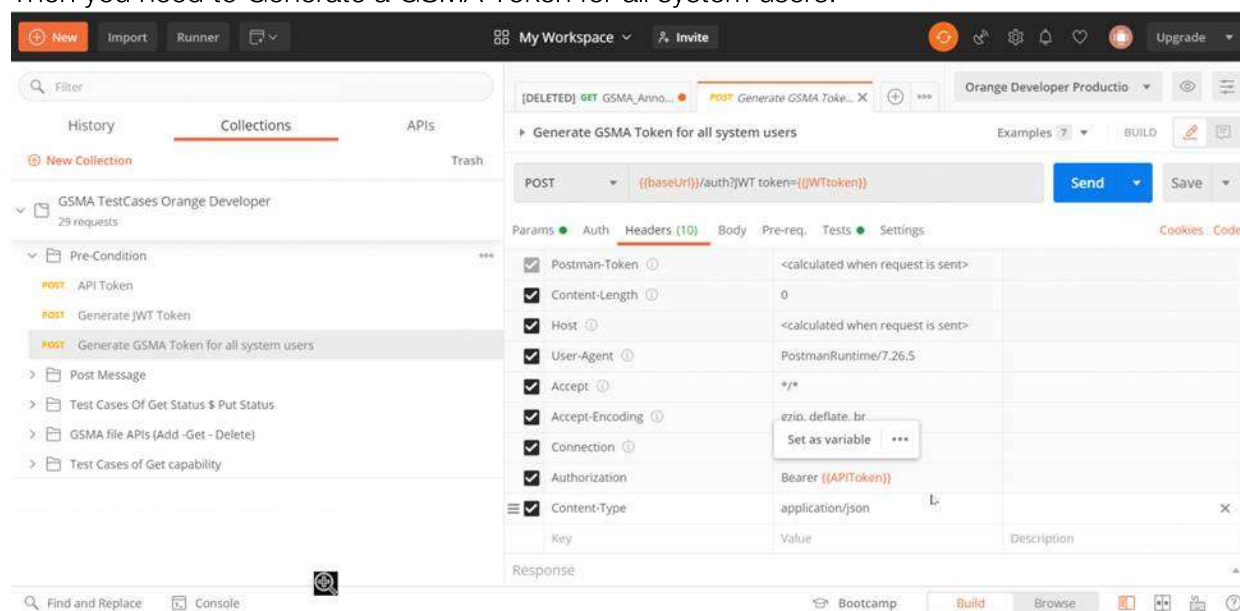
Then you need to Generate a GSMA Token for all system users.

New Import Runner

My Workspace Invite

Upgrade

Filter

History Collections APIs

New Collection Trash

GSMA TestCases Orange Developer
29 requests

Pre-Condition

POST API Token

POST Generate JWT Token

POST Generate GSMA Token for all system users

Post Message

Test Cases Of Get Status $ Put Status

GSMA file APIs (Add -Get - Delete)

Test Cases of Get capability

[DELETED] GET GSMA_Anno... POST Generate GSMA Toke... ×

Orange Developer Productio

Generate GSMA Token for all system users

Examples 7 BUILD

POST {{baseUrl}}/auth?JWT token={{JWTtoken}}

Send Save

Params Auth Headers (10) Body Pre-req. Tests Settings

Cookies Code

| | | |
|---|---|---|
| Postman-Token | <calculated when request is sent> | |
| Content-Length | 0 | |
| Host | <calculated when request is sent> | |
| User-Agent | PostmanRuntime/7.26.5 | |
| Accept | \*/\* | |
| Accept-Encoding | gzip, deflate, br | |
| Connection | Set as variable ••• | |
| Authorization | Bearer {{APIToken}} | |
| Content-Type | application/json | × |
| Key | Value | Description |

Response

Find and Replace Console

Bootcamp Build Browse